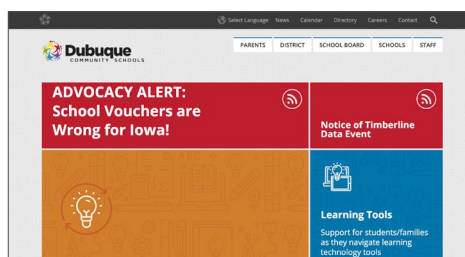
Select Language News Calendar Directory Careers Contact

Dubuque COMMUNITY SCHOOLS

PARENTS DISTRICT SCHOOL BOARD SCHOOLS STAFF

ADVOCACY ALERT: School Vouchers are Wrong for Iowa!

Notice of Timberline Data Event

Learning Tools

Support for students/families as they navigate learning technology tools